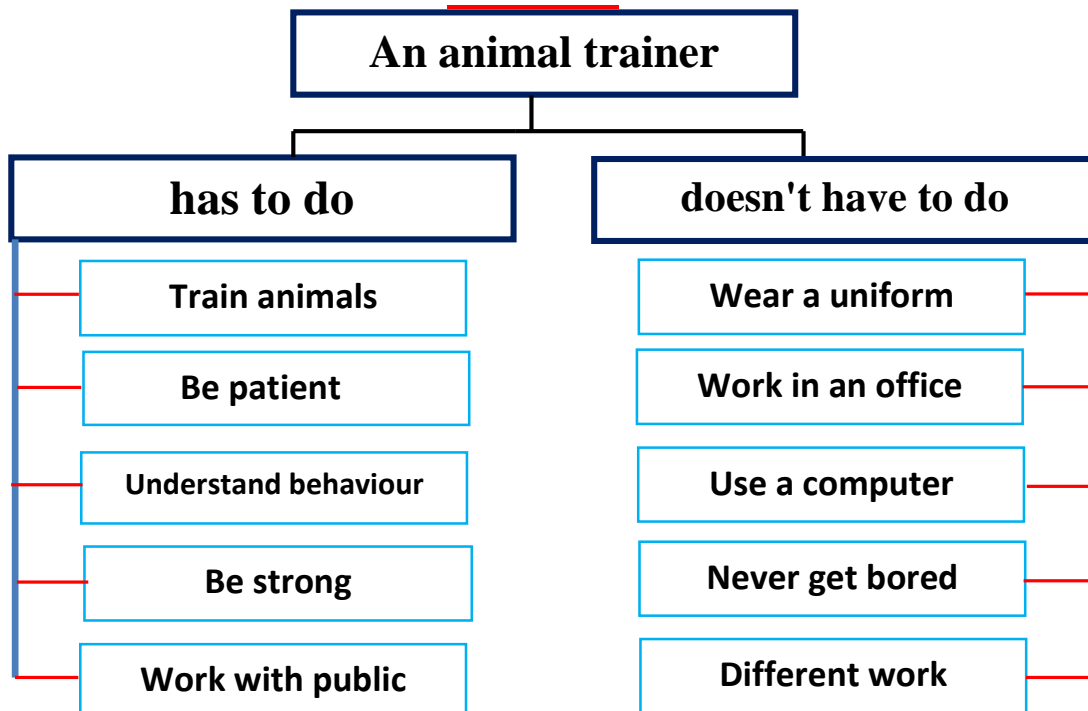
An animal trainer

has to do

Train animals

Be patient

Understand behaviour

Be strong

Work with public

doesn't have to do

Wear a uniform

Work in an office

Use a computer

Never get bored

Different work